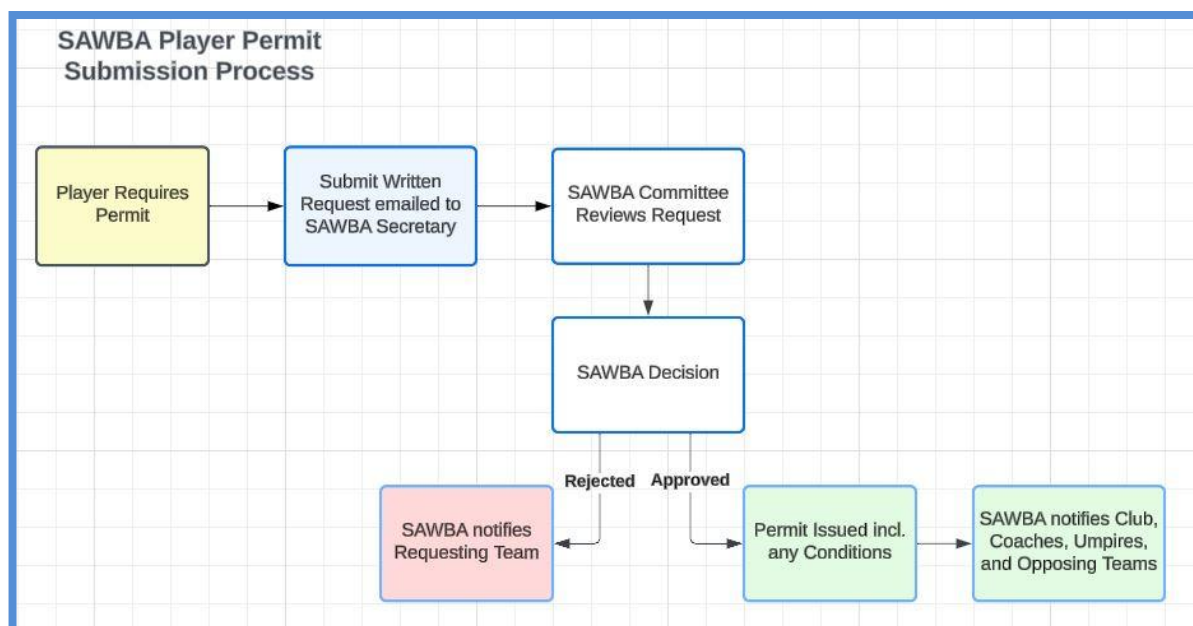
SAWBA Player Permit Submission Process

Player Requires Permit

Submit Written Request emailed to SAWBA Secretary

SAWBA Committee Reviews Request

SAWBA Decision

Rejected

Approved

SAWBA notifies Requesting Team

Permit Issued incl. any Conditions

SAWBA notifies Club, Coaches, Umpires, and Opposing Teams